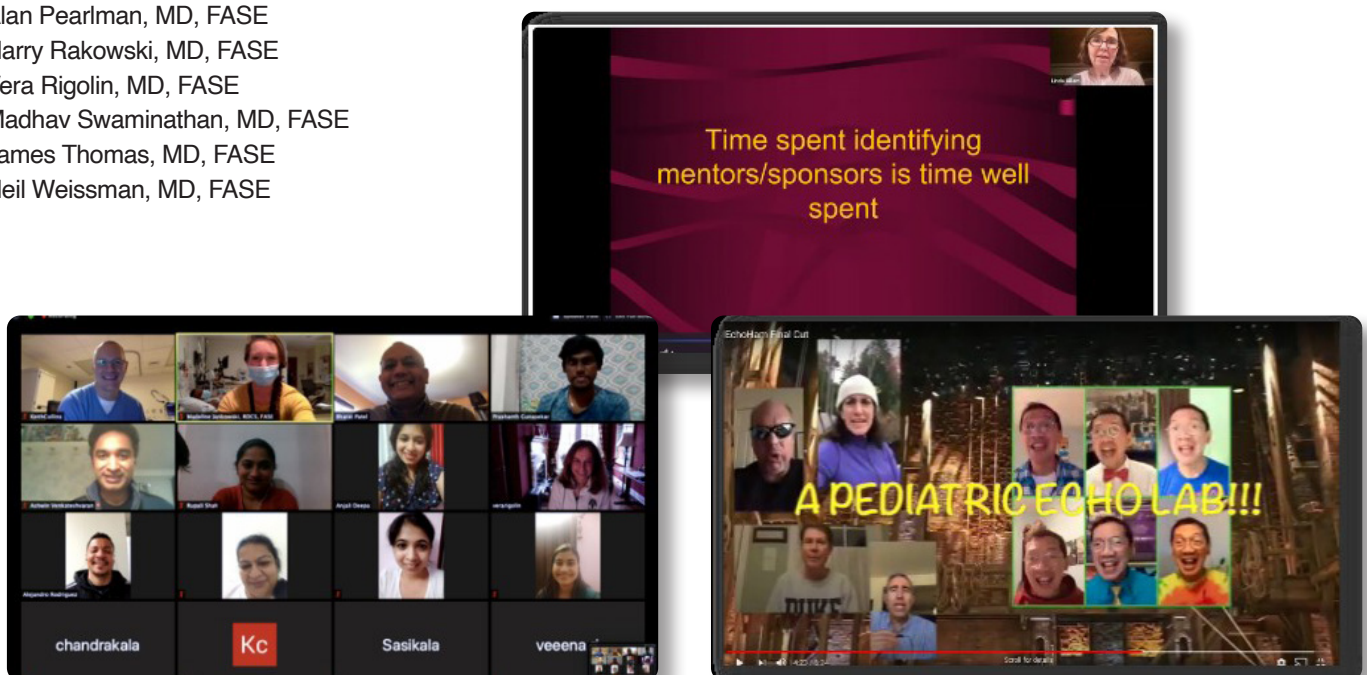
lan Pearlman, MD, FASE
larry Rakowski, MD, FASE
era Rigolin, MD, FASE
Madhav Swaminathan, MD, FASE
ames Thomas, MD, FASE
leil Weissman, MD, FASE

Time spent identifying mentors/sponsors is time well spent

Linda Gillam

Madeline Jankowski, RDCS, FASE
Bharat Patel
Prashanth Gurupurkar
Ashwin Venkateshvaran
Rupali Shah
Anjali Deepa
verarigolin
Alejandro Rodriguez

chandrakala
Kc
Sasikala
veeena

EchoHam Final Cut

A PEDIATRIC ECHO LAB!!!

Scroll for details